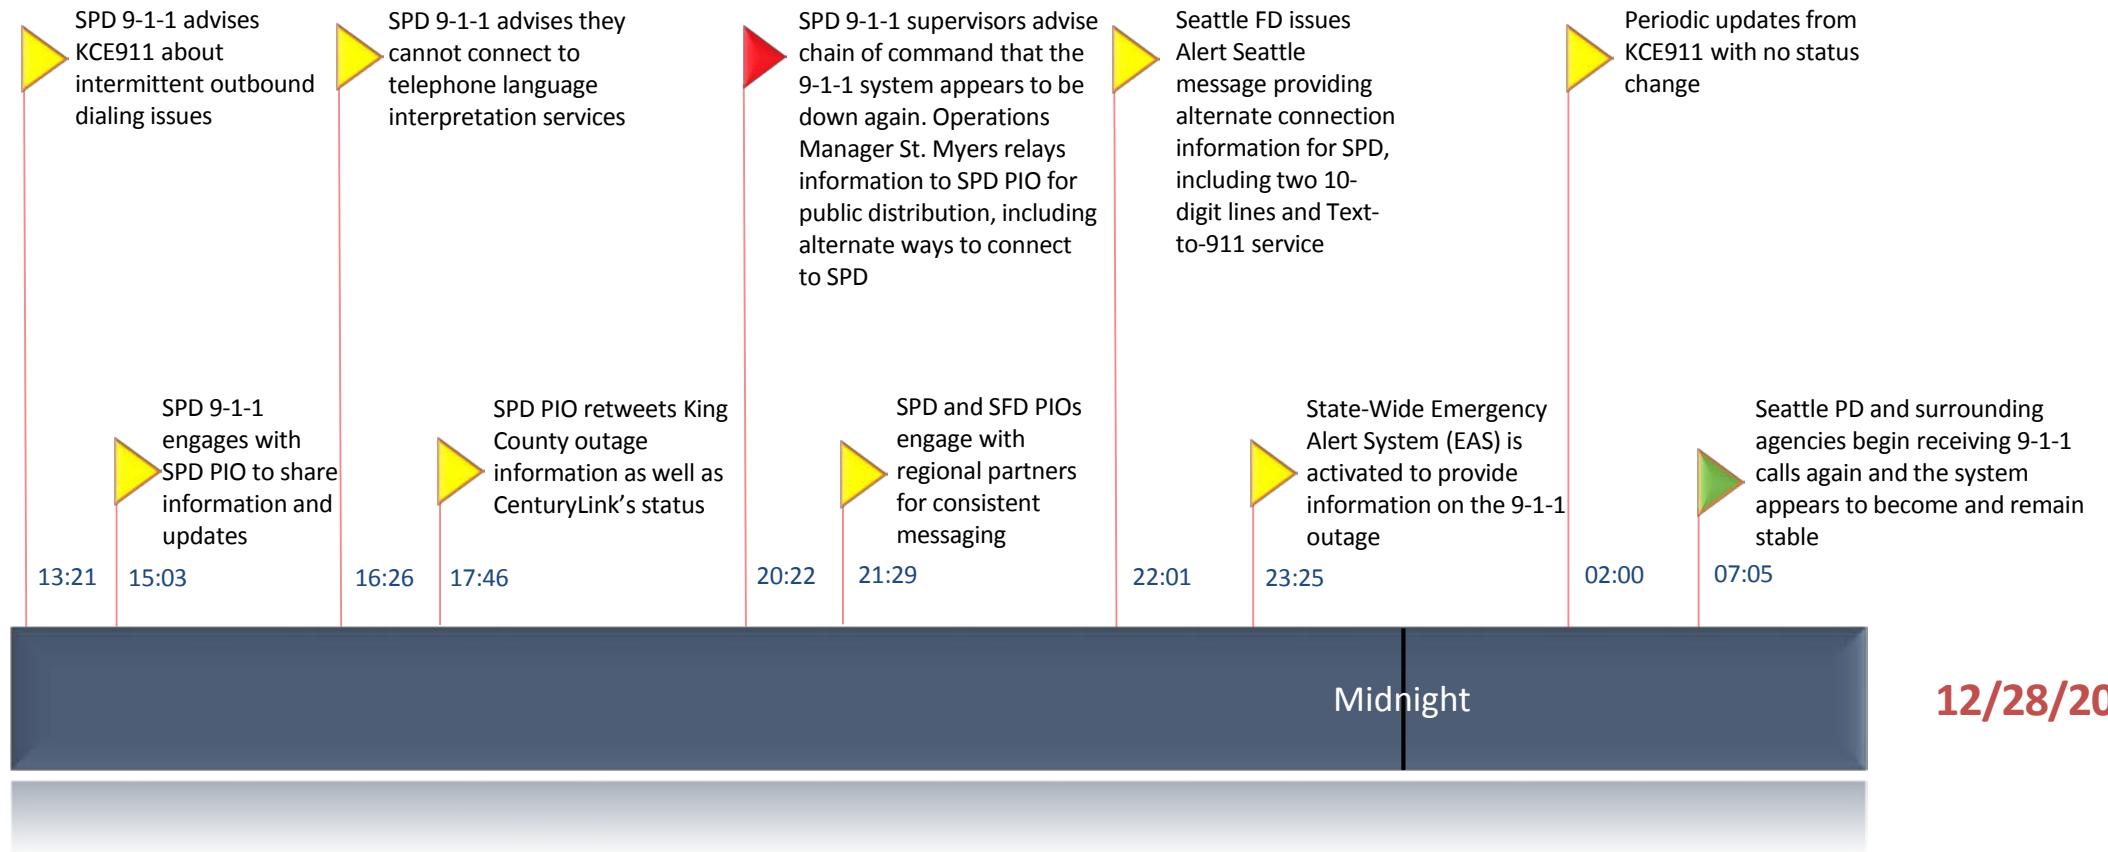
SPD 9-1-1 advises KCE911 about intermittent outbound dialing issues

13:21

SPD 9-1-1 engages with SPD PIO to share information and updates

15:03

SPD 9-1-1 advises they cannot connect to telephone language interpretation services

16:26

SPD PIO retweets King County outage information as well as CenturyLink's status

17:46

SPD 9-1-1 supervisors advise chain of command that the 9-1-1 system appears to be down again. Operations Manager St. Myers relays information to SPD PIO for public distribution, including alternate ways to connect to SPD

20:22

SPD and SFD PIOs engage with regional partners for consistent messaging

21:29

Seattle FD issues Alert Seattle message providing alternate connection information for SPD, including two 10-digit lines and Text-to-911 service

22:01

State-Wide Emergency Alert System (EAS) is activated to provide information on the 9-1-1 outage

23:25

Periodic updates from KCE911 with no status change

02:00

Seattle PD and surrounding agencies begin receiving 9-1-1 calls again and the system appears to become and remain stable

07:05

Midnight

12/28/20